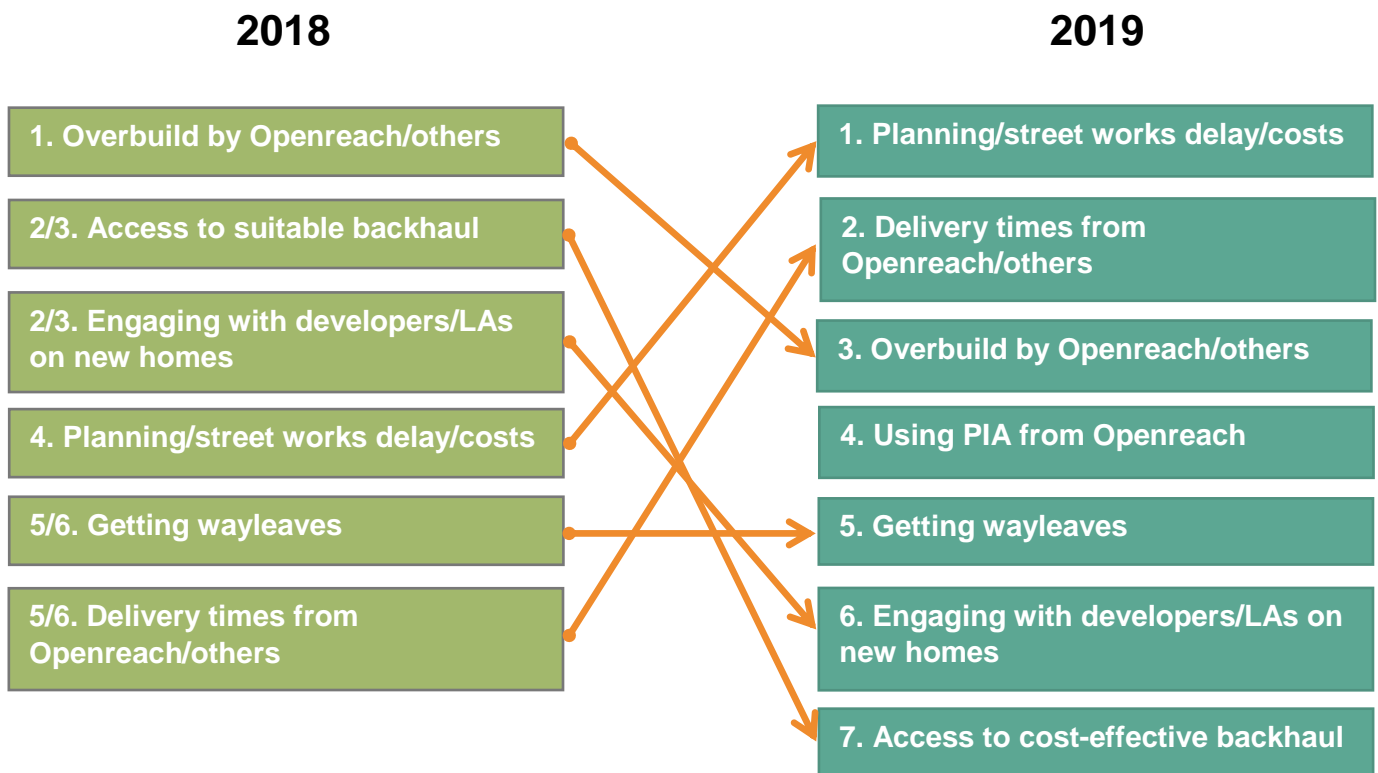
2018

2019

1. Overbuild by Openreach/others

2/3. Access to suitable backhaul

2/3. Engaging with developers/LAs on new homes

4. Planning/street works delay/costs

5/6. Getting wayleaves

5/6. Delivery times from Openreach/others

1. Planning/street works delay/costs

2. Delivery times from Openreach/others

3. Overbuild by Openreach/others

4. Using PIA from Openreach

5. Getting wayleaves

6. Engaging with developers/LAs on new homes

7. Access to cost-effective backhaul